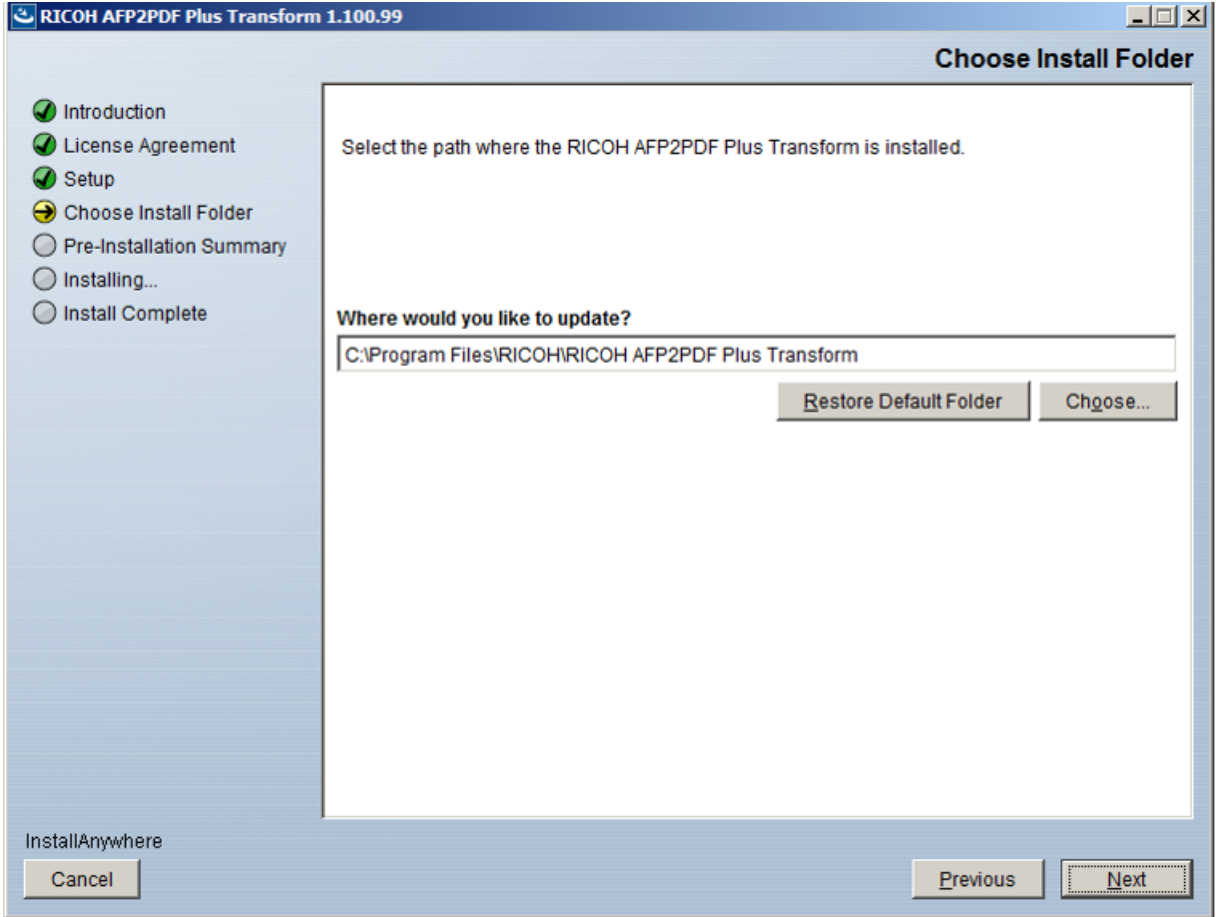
RICOH AFP2PDF Plus Transform 1.100.99

Choose Install Folder

Introduction
License Agreement
Setup
Choose Install Folder
Pre-Installation Summary
Installing...
Install Complete

Select the path where the RICOH AFP2PDF Plus Transform is installed.

Where would you like to update?

C:\Program Files\RICOH\RICOH AFP2PDF Plus Transform

Restore Default Folder

Choose...

InstallAnywhere

Cancel

Previous

Next